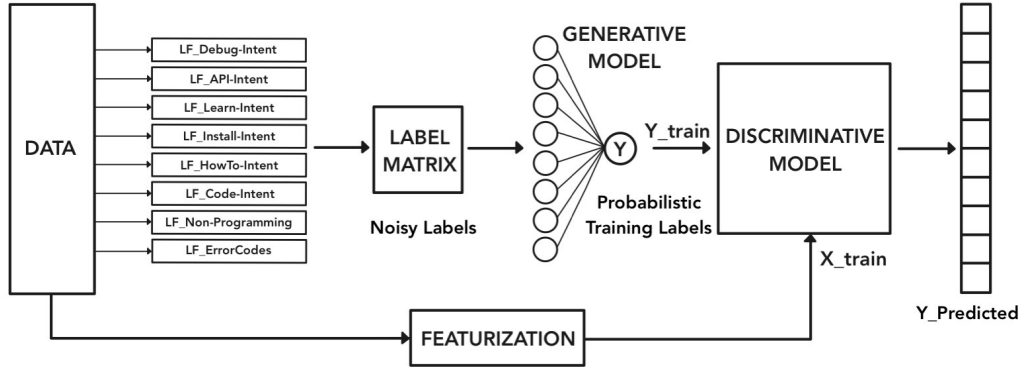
DATA

LF_Debug-Intent
LF_API-Intent
LF_Learn-Intent
LF_Install-Intent
LF_HowTo-Intent
LF_Code-Intent
LF_Non-Programming
LF_ErrorCodes

LABEL MATRIX

Noisy Labels

GENERATIVE MODEL

Y

Y_train

Probabilistic Training Labels

DISCRIMINATIVE MODEL

X_train

Y_Predicted

FEATURIZATION